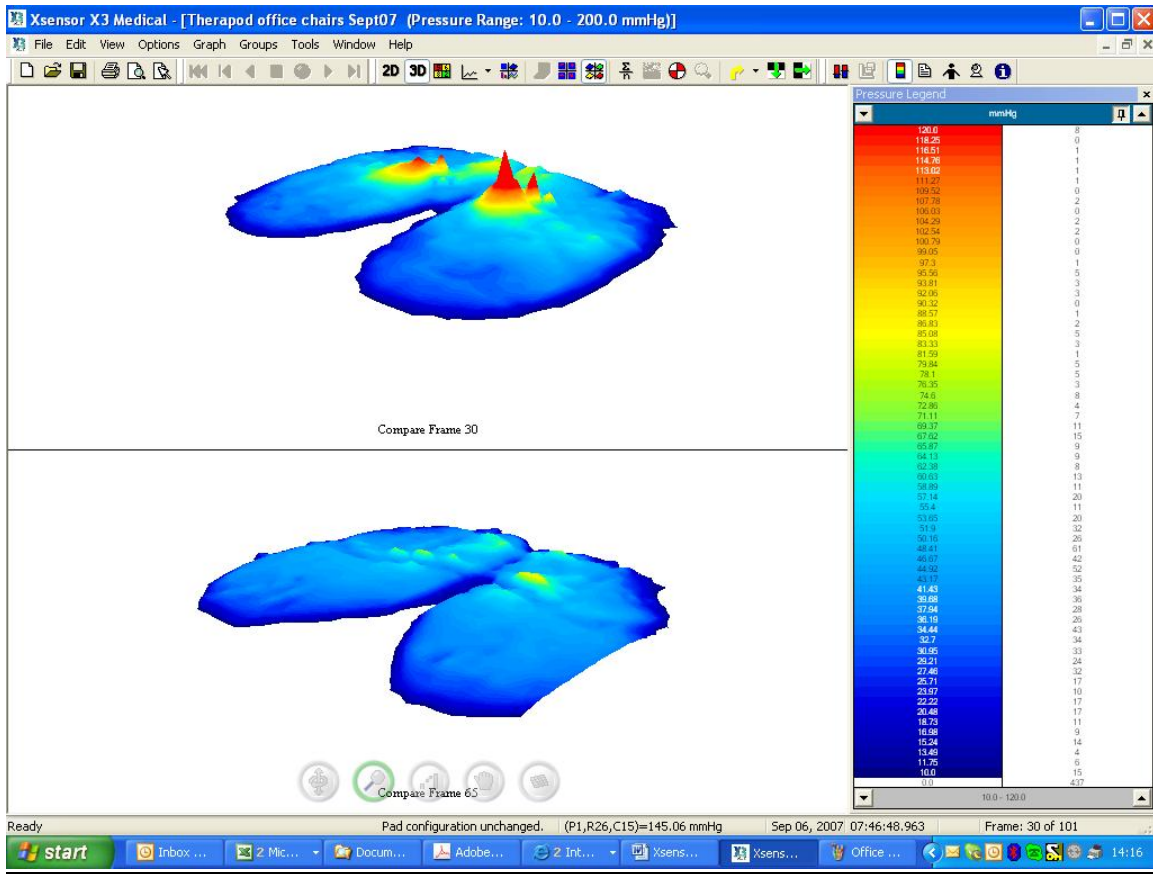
Xsensor X3 Medical - [Therapod office chairs Sept07 (Pressure Range: 10.0 - 200.0 mmHg)]

File Edit View Options Graph Groups Tools Window Help

2D 3D

Pressure Legend

mmHg

| | |
|---|---|
| 120.0 | 8 |
| 118.25 | 0 |
| 116.51 | 1 |
| 114.76 | 1 |
| 113.02 | 1 |
| 111.27 | 1 |
| 109.52 | 0 |
| 107.78 | 2 |
| 106.03 | 0 |
| 104.29 | 2 |
| 102.54 | 2 |
| 100.79 | 0 |
| 99.05 | 0 |
| 97.3 | 1 |
| 95.56 | 5 |
| 93.81 | 3 |
| 92.06 | 3 |
| 90.32 | 0 |
| 88.57 | 1 |
| 86.83 | 2 |
| 85.08 | 5 |
| 83.33 | 3 |
| 81.59 | 1 |
| 79.84 | 5 |
| 78.1 | 5 |
| 76.35 | 3 |
| 74.6 | 8 |
| 72.86 | 4 |
| 71.11 | 7 |
| 69.37 | 11 |
| 67.62 | 15 |
| 65.87 | 9 |
| 64.13 | 9 |
| 62.38 | 8 |
| 60.63 | 13 |
| 58.89 | 11 |
| 57.14 | 20 |
| 55.4 | 11 |
| 53.65 | 20 |
| 51.9 | 32 |
| 50.16 | 26 |
| 48.41 | 61 |
| 46.67 | 42 |
| 44.92 | 52 |
| 43.17 | 35 |
| 41.43 | 34 |
| 39.68 | 36 |
| 37.94 | 28 |
| 36.19 | 26 |
| 34.44 | 43 |
| 32.7 | 34 |
| 30.95 | 33 |
| 29.21 | 24 |
| 27.46 | 32 |
| 25.71 | 17 |
| 23.97 | 10 |
| 22.22 | 17 |
| 20.48 | 17 |
| 18.73 | 11 |
| 16.98 | 9 |
| 15.24 | 14 |
| 13.49 | 4 |
| 11.75 | 6 |
| 10.0 | 15 |
| 0.0 | 437 |

10.0 - 120.0

Compare Frame 30

Compare Frame 65

Ready | Pad configuration unchanged. | (P1,R26,C15)=145.06 mmHg | Sep 06, 2007 07:46:48.963 | Frame: 30 of 101

start | Inbox ... | 2 Mic... | Docum... | Adobe... | 2 Int... | Xsens... | Xsens... | Office ... | 14:16